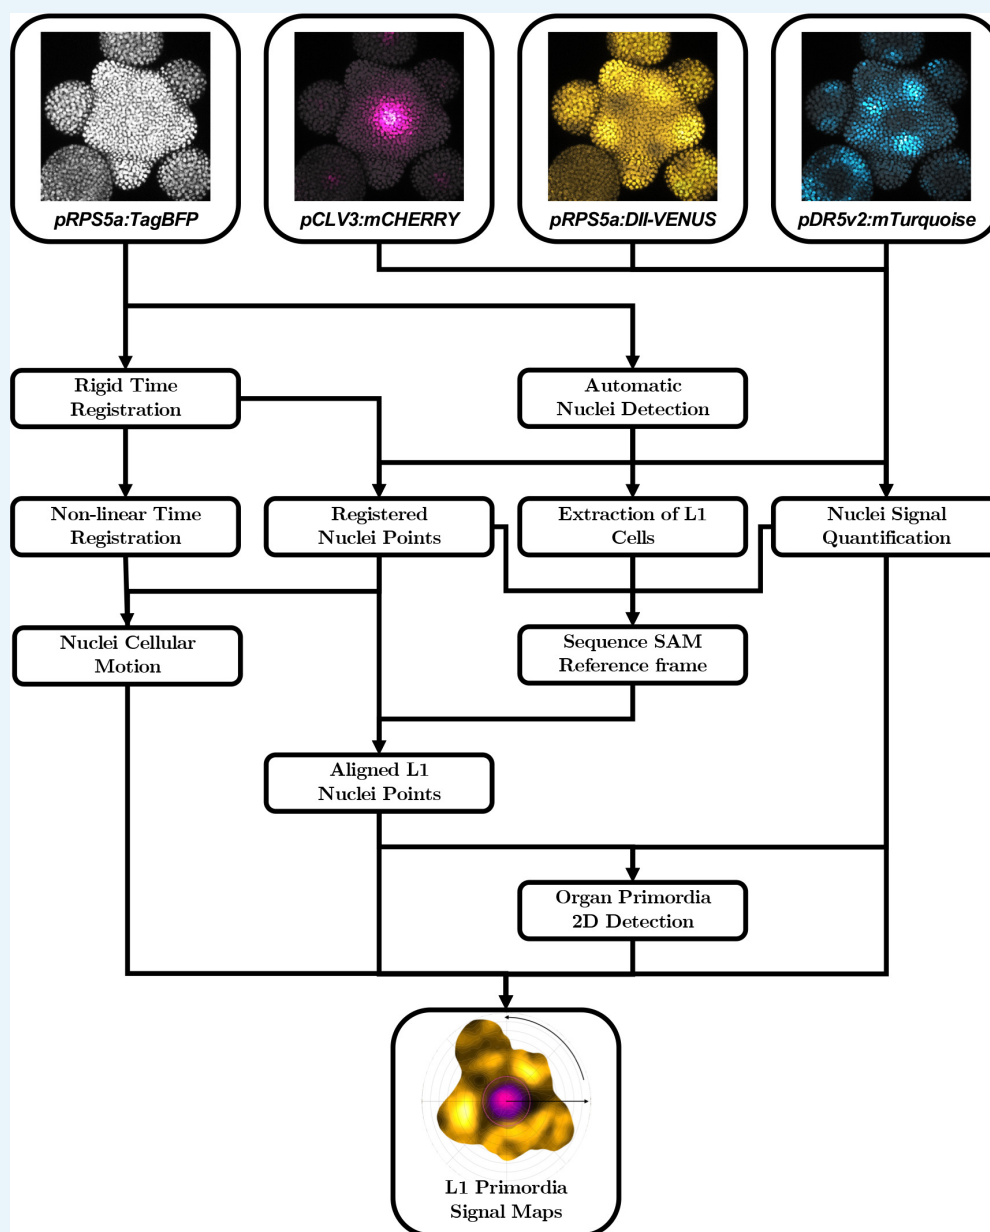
pRPS5a:TagBFP

pCLV3:mCHERRY

pRPS5a:DII-VENUS

pDR5v2:mTurquoise

Rigid Time Registration

Automatic Nuclei Detection

Non-linear Time Registration

Registered Nuclei Points

Extraction of L1 Cells

Nuclei Signal Quantification

Nuclei Cellular Motion

Sequence SAM Reference frame

Aligned L1 Nuclei Points

Organ Primordia 2D Detection

L1 Primordia Signal Maps